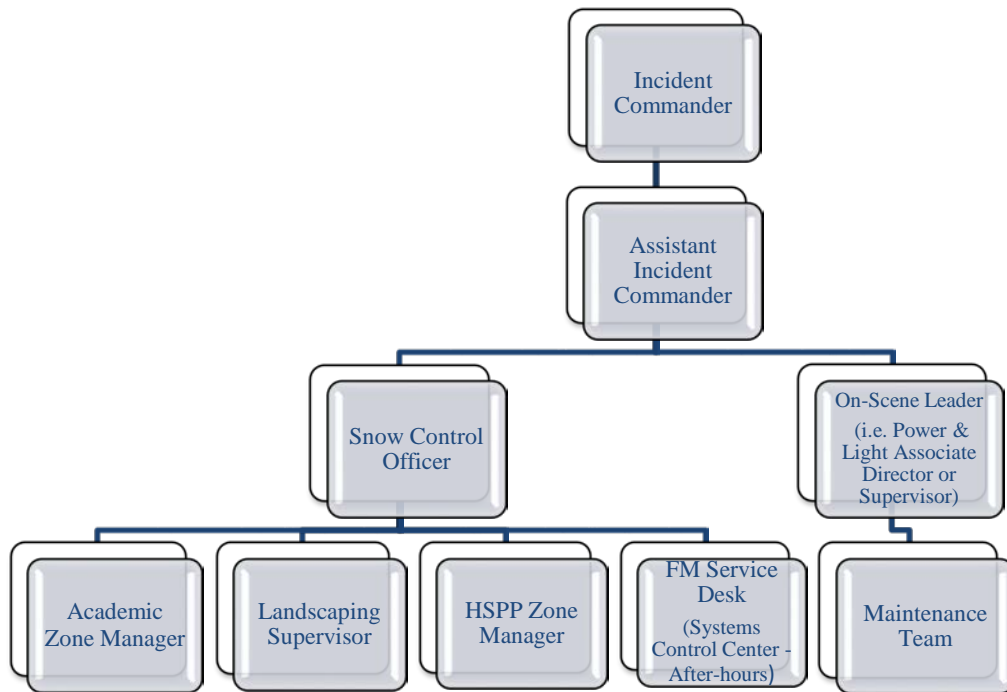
Incident Commander

Assistant Incident Commander

Snow Control Officer

On-Scene Leader

(i.e. Power & Light Associate Director or Supervisor)

Academic Zone Manager

Landscaping Supervisor

HSPP Zone Manager

FM Service Desk

(Systems Control Center - After-hours)

Maintenance Team